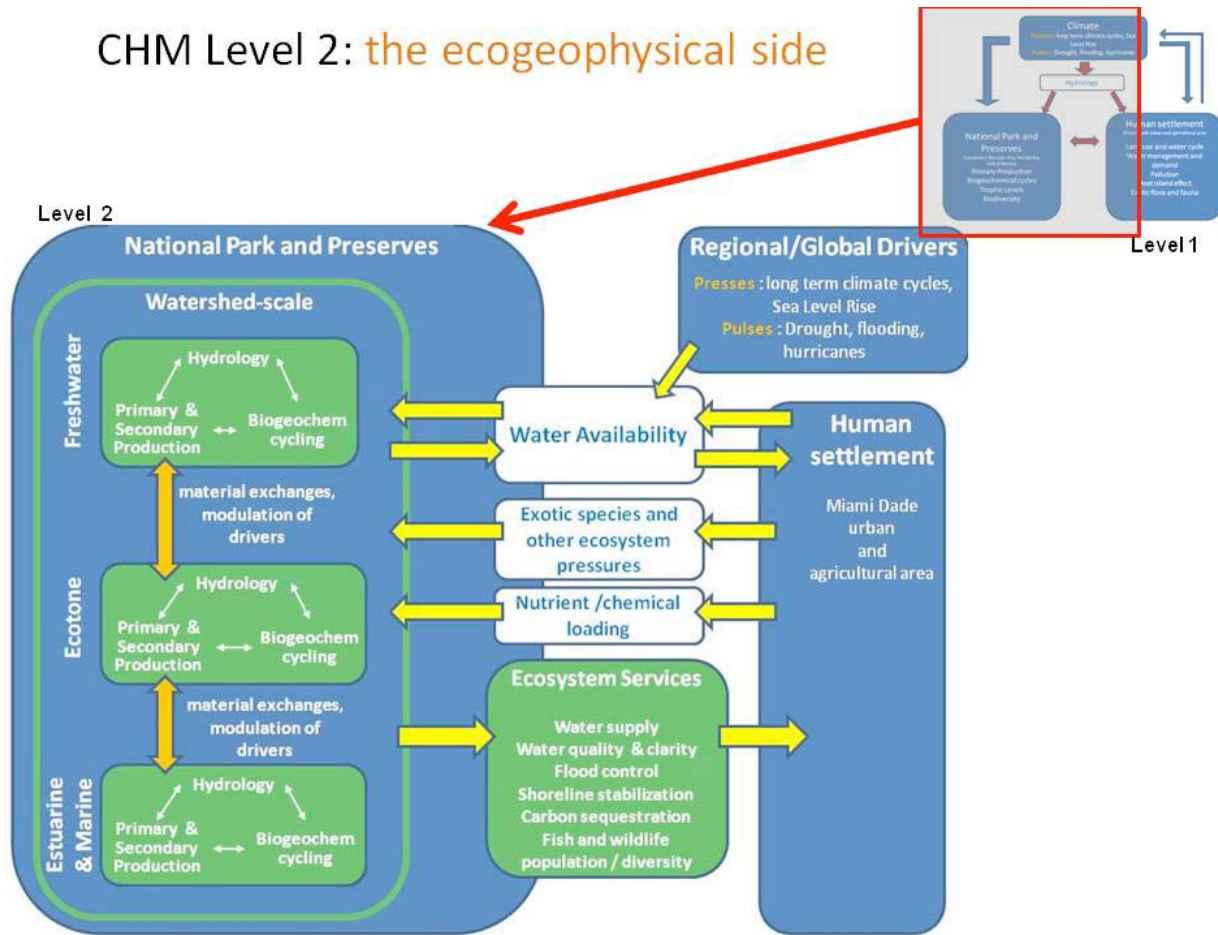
CHM Level 2: the ecogeophysical side

Climate
Presses: long term climate cycles, Sea Level Rise
Pulses: Drought, flooding, hurricanes

Hydrology

National Park and Preserves
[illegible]
Primary Production
Biogeochemical cycles
Trophic Levels
Biodiversity

Human settlement
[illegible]
Land use and water cycle
Water management and demand
Pollution
Heat island effect
Exotic flora and fauna

Level 1

Level 2

National Park and Preserves

Watershed-scale

Freshwater
Hydrology
Primary & Secondary Production
Biogeochem cycling

material exchanges, modulation of drivers

Ecotone
Hydrology
Primary & Secondary Production
Biogeochem cycling

material exchanges, modulation of drivers

Estuarine & Marine
Hydrology
Primary & Secondary Production
Biogeochem cycling

Regional/Global Drivers
Presses : long term climate cycles, Sea Level Rise
Pulses : Drought, flooding, hurricanes

Water Availability

Exotic species and other ecosystem pressures

Nutrient /chemical loading

Human settlement
Miami Dade urban and agricultural area

Ecosystem Services
Water supply
Water quality & clarity
Flood control
Shoreline stabilization
Carbon sequestration
Fish and wildlife population / diversity